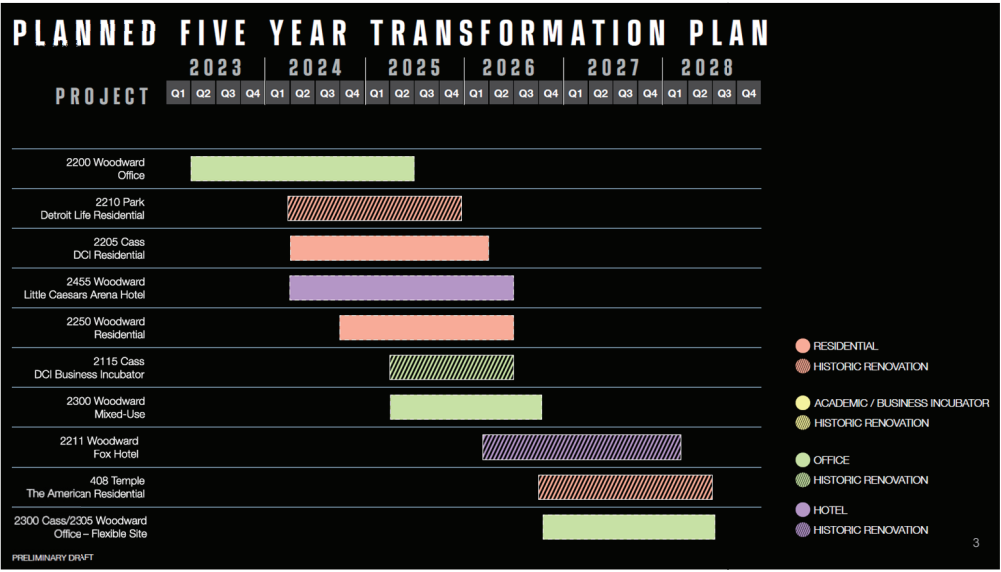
PLANNED FIVE YEAR TRANSFORMATION PLAN

| PROJECT | 2023 Q1 | Q2 | Q3 | Q4 | 2024 Q1 | Q2 | Q3 | Q4 | 2025 Q1 | Q2 | Q3 | Q4 | 2026 Q1 | Q2 | Q3 | Q4 | 2027 Q1 | Q2 | Q3 | Q4 | 2028 Q1 | Q2 | Q3 | Q4 |
|---|---|---|---|---|---|---|---|---|---|---|---|---|---|---|---|---|---|---|---|---|---|---|---|---|

2200 Woodward Office

2210 Park Detroit Life Residential

2205 Cass DCI Residential

2455 Woodward Little Caesars Arena Hotel

2250 Woodward Residential

2115 Cass DCI Business Incubator

2300 Woodward Mixed-Use

2211 Woodward Fox Hotel

408 Temple The American Residential

2300 Cass/2305 Woodward Office – Flexible Site

RESIDENTIAL
HISTORIC RENOVATION

ACADEMIC / BUSINESS INCUBATOR
HISTORIC RENOVATION

OFFICE
HISTORIC RENOVATION

HOTEL
HISTORIC RENOVATION

PRELIMINARY DRAFT

3